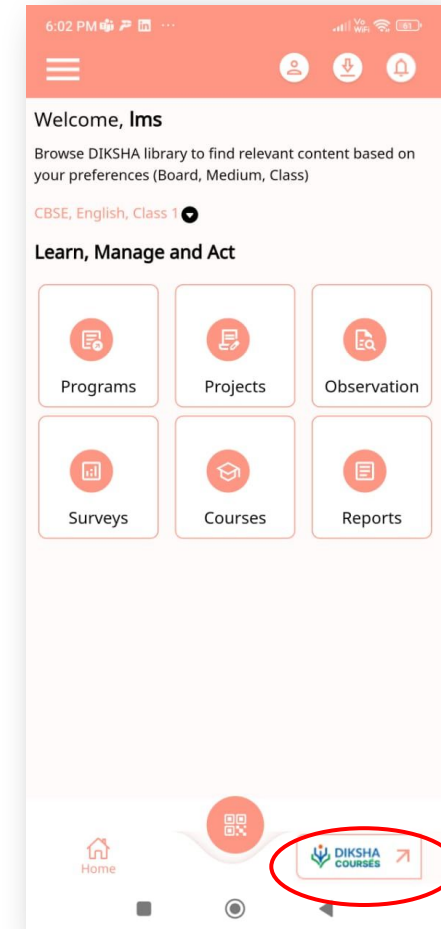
6:02 PM ··· Vo WiFi 81

Welcome, lms

Browse DIKSHA library to find relevant content based on your preferences (Board, Medium, Class)

CBSE, English, Class 1

Learn, Manage and Act

Programs

Projects

Observation

Surveys

Courses

Reports

Home

DIKSHA COURSES